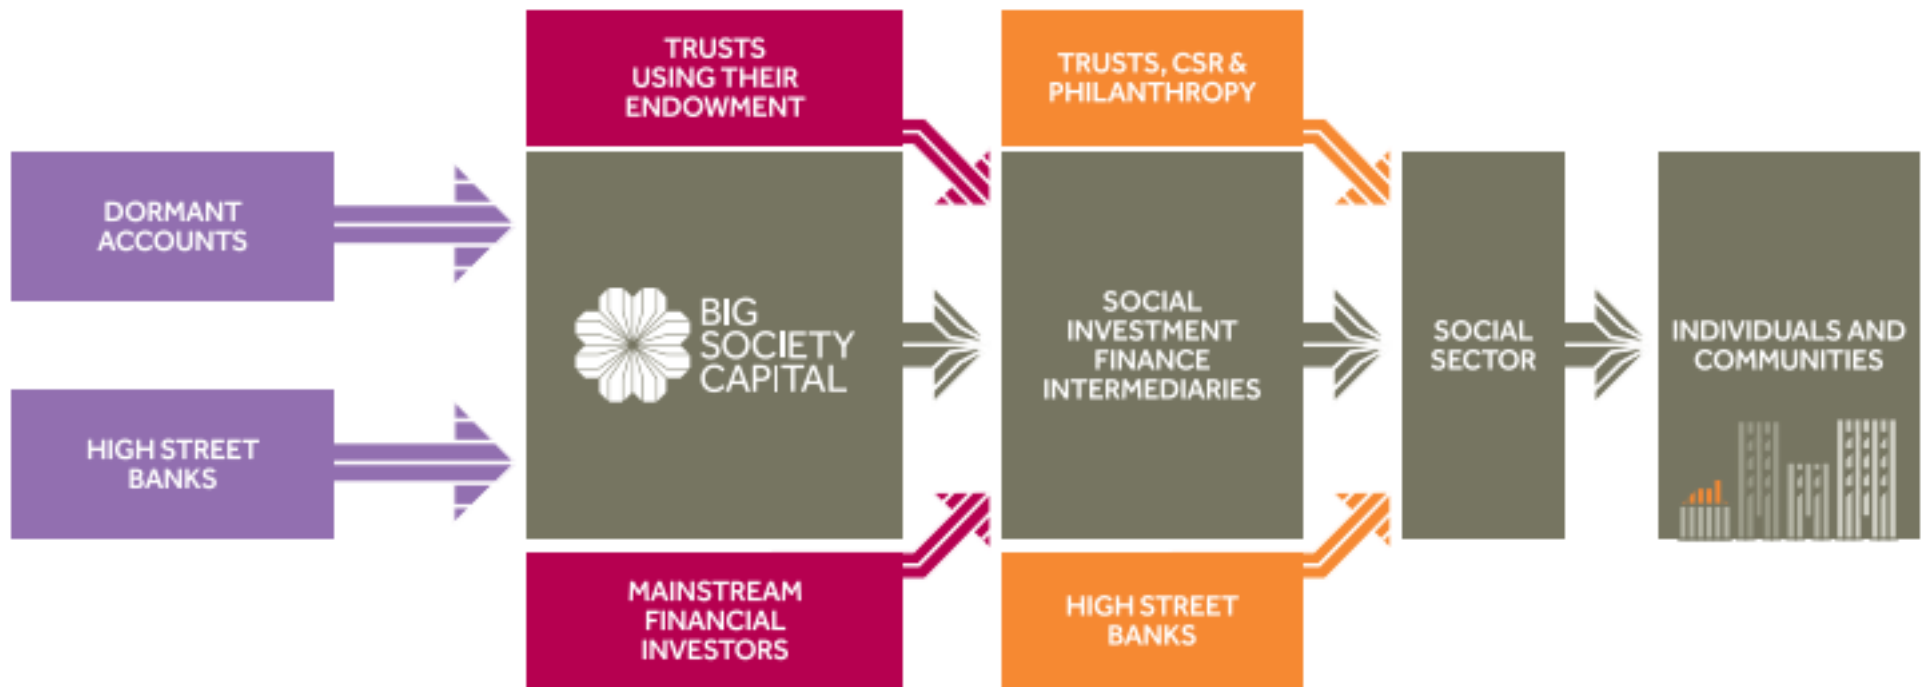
DORMANT ACCOUNTS

HIGH STREET BANKS

TRUSTS USING THEIR ENDOWMENT

BIG SOCIETY CAPITAL

MAINSTREAM FINANCIAL INVESTORS

TRUSTS, CSR & PHILANTHROPY

SOCIAL INVESTMENT FINANCE INTERMEDIARIES

HIGH STREET BANKS

SOCIAL SECTOR

INDIVIDUALS AND COMMUNITIES